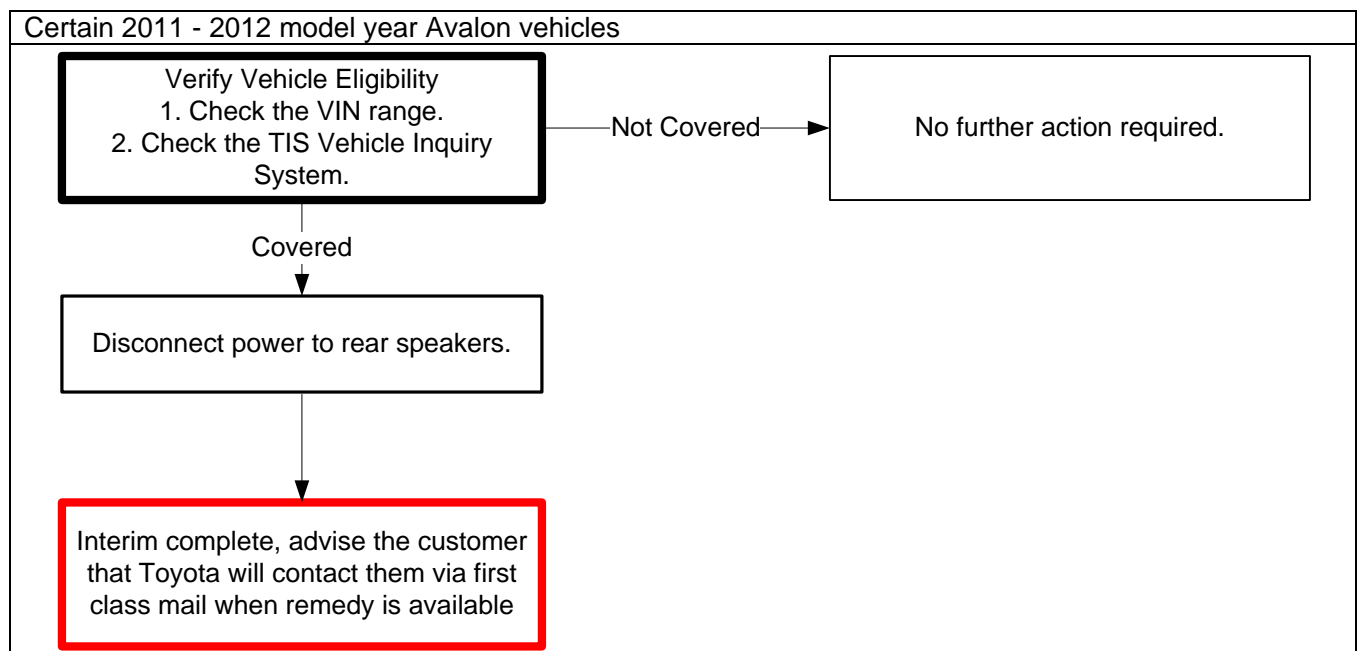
Certain 2011 - 2012 model year Avalon vehicles

Verify Vehicle Eligibility
1. Check the VIN range.
2. Check the TIS Vehicle Inquiry System.

Not Covered

No further action required.

Covered

Disconnect power to rear speakers.

Interim complete, advise the customer that Toyota will contact them via first class mail when remedy is available